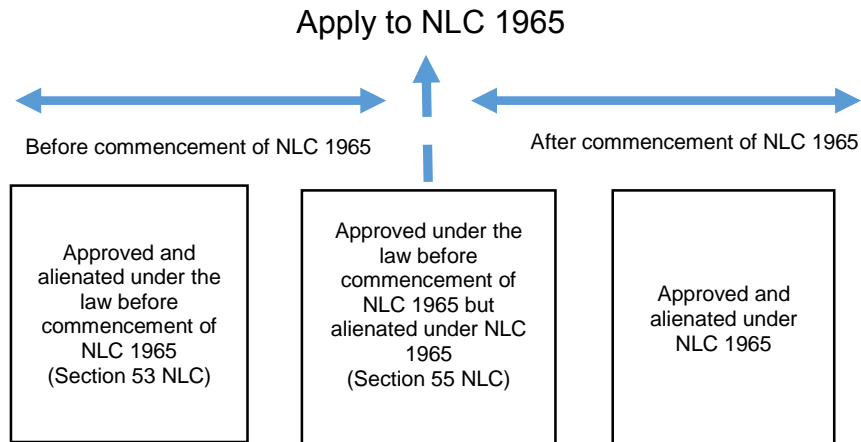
Apply to NLC 1965

Before commencement of NLC 1965

After commencement of NLC 1965

Approved and alienated under the law before commencement of NLC 1965 (Section 53 NLC)

Approved under the law before commencement of NLC 1965 but alienated under NLC 1965 (Section 55 NLC)

Approved and alienated under NLC 1965